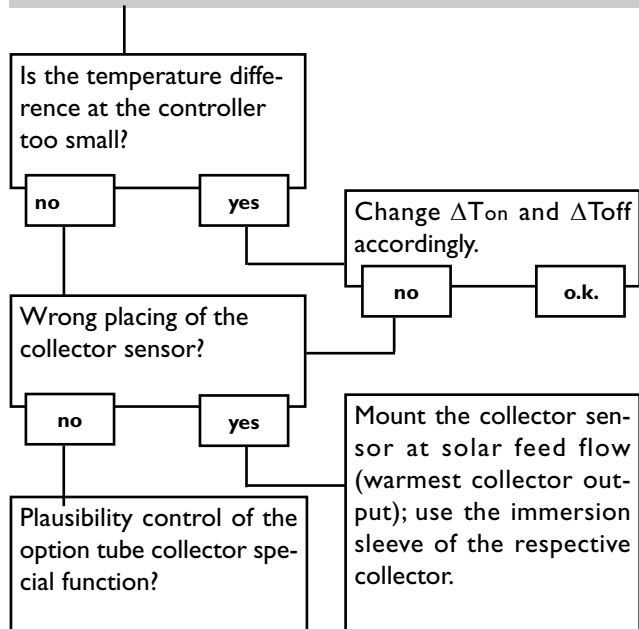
Is the temperature difference at the controller too small?

no

yes

Change $\Delta$Ton and $\Delta$Toff accordingly.

no

o.k.

Wrong placing of the collector sensor?

no

yes

Mount the collector sensor at solar feed flow (warmest collector output); use the immersion sleeve of the respective collector.

Plausibility control of the option tube collector special function?